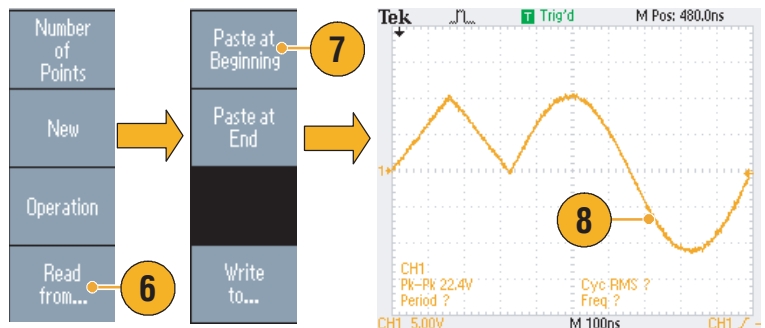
Number of Points

New

Operation

Read from...

6

Paste at Beginning

7

Paste at End

Write to...

Tek

T Trig'd

M Pos: 480.0ns

1

8

CH1
Pk-Pk 22.4V
Period ?

Cyc RMS ?
Freq ?

CH1 5.00V

M 100ns

CH1 ∫